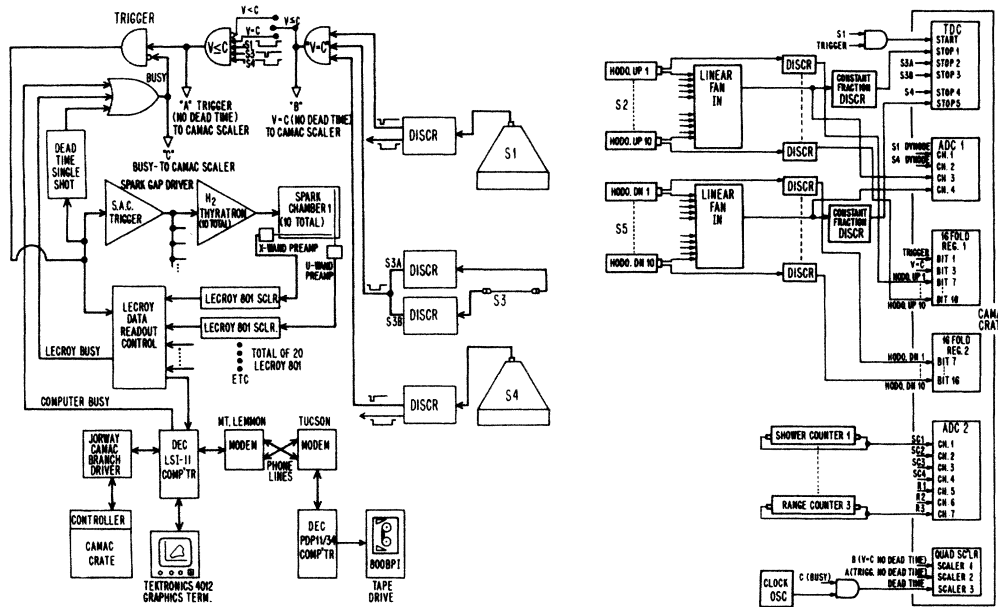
TRIGGER
V<C
V+C
V≤C
V≤C
S3
S4
S1
V+C
BUSY
"A" TRIGGER (NO DEAD TIME) TO CAMAC SCALER
"B" V+C (NO DEAD TIME) TO CAMAC SCALER
"C" BUSY-TO CAMAC SCALER
DEAD TIME SINGLE SHOT
SPARK GAP DRIVER
S.A.C. TRIGGER
$H_2$ THYRATRON (10 TOTAL)
SPARK CHAMBER 1 (10 TOTAL)
X-WAND PREAMP
U-WAND PREAMP
DISCR
S1
S3A
DISCR
S3
S3B
DISCR
DISCR
S4
LECROY DATA READOUT CONTROL
LECROY 801 SCLR.
LECROY 801 SCLR.
TOTAL OF 20 LECROY 801
ETC
LECROY BUSY
COMPUTER BUSY
JORWAY CAMAC BRANCH DRIVER
DEC LSI-11 COMP'TR
MT. LEMMON
MODEM
PHONE LINES
TUCSON
MODEM
CONTROLLER
CAMAC CRATE
TEKTRONICS 4012 GRAPHICS TERM.
DEC PDP11/34 COMP'TR
800BPI
TAPE DRIVE
S1
TRIGGER
TDC
START
STOP 1
STOP 2
STOP 3
STOP 4
STOP 5
S3A
S3B
S4
HODO. UP 1
S2
HODO. UP 10
LINEAR FAN IN
DISCR
CONSTANT FRACTION DISCR
DISCR
ADC 1
S1 DYNODE
S4 DYNODE
CH. 1
CH. 2
CH. 3
CH. 4
HODO. DN 1
S5
HODO. DN 10
LINEAR FAN IN
DISCR
CONSTANT FRACTION DISCR
DISCR
16 FOLD REG. 1
TRIGGER
V+C
HODO. UP 1
BIT 1
BIT 3
BIT 7
BIT 10
HODO. UP 10
CAMA CRAT
16 FOLD REG. 2
HODO. DN 1
BIT 7
BIT 16
HODO. DN 10
ADC 2
SHOWER COUNTER 1
SC1
SC2
SC3
SC4
R1
R2
R3
CH. 1
CH. 2
CH. 3
CH. 4
CH. 5
CH. 6
CH. 7
RANGE COUNTER 3
B (V+C NO DEAD TIME)
A (TRIG. NO DEAD TIME)
DEAD TIME
QUAD SCLR
SCALER 1
SCALER 2
SCALER 3
CLOCK OSC
C (BUSY)